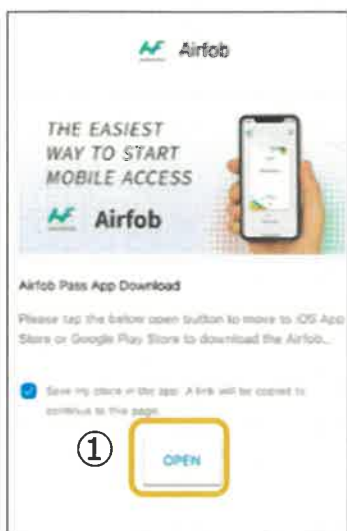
Airfob

THE EASIEST WAY TO START MOBILE ACCESS

Airfob

Airfob Pass App Download

Please tap the below open button to move to iOS App Store or Google Play Store to download the Airfob...

Save my place in the app. A link will be copied to continue to this page.

①

OPEN